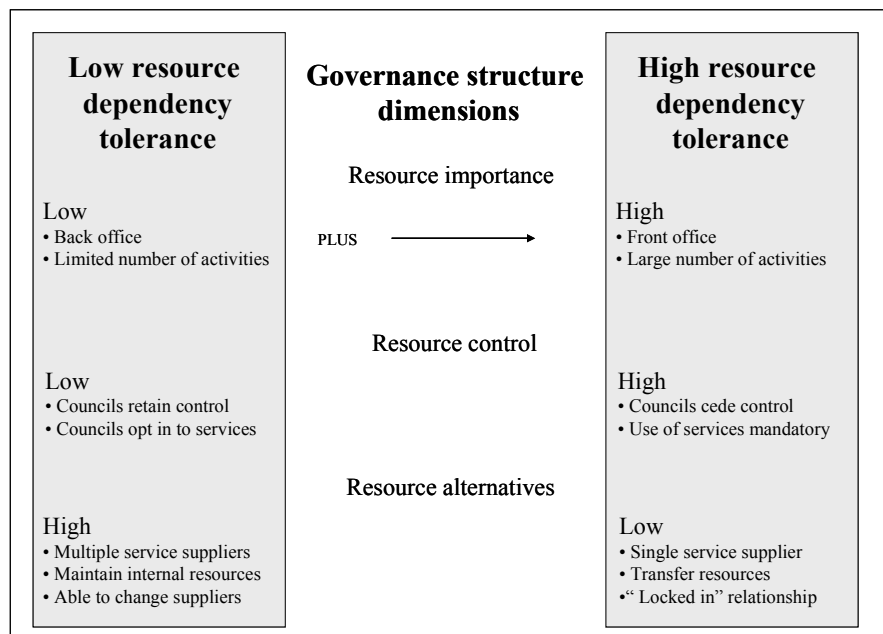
Low resource dependency tolerance

Low
• Back office
• Limited number of activities

Low
• Councils retain control
• Councils opt in to services

High
• Multiple service suppliers
• Maintain internal resources
• Able to change suppliers

Governance structure dimensions

Resource importance

PLUS

Resource control

Resource alternatives

High resource dependency tolerance

High
• Front office
• Large number of activities

High
• Councils cede control
• Use of services mandatory

Low
• Single service supplier
• Transfer resources
•" Locked in" relationship